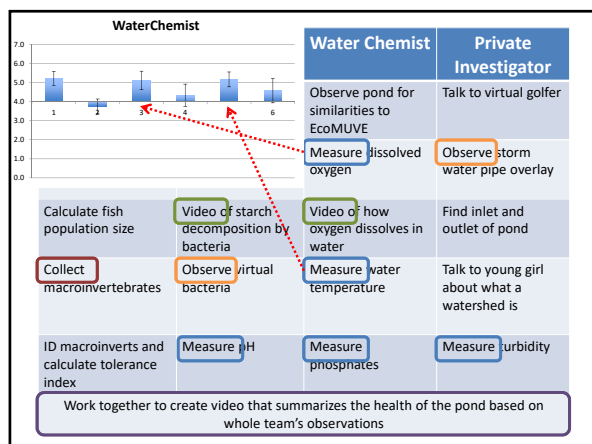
WaterChemist

7.0
6.0
5.0
4.0
3.0
2.0
1.0
0.0

1 2 3 4 5 6

| | | Water Chemist | Private Investigator |
|---|---|---|---|
| | | Observe pond for similarities to EcoMUVE | Talk to virtual golfer |
| | | Measure dissolved oxygen | Observe storm water pipe overlay |
| Calculate fish population size | Video of starch decomposition by bacteria | Video of how oxygen dissolves in water | Find inlet and outlet of pond |
| Collect macroinvertebrates | Observe virtual bacteria | Measure water temperature | Talk to young girl about what a watershed is |
| ID macroinverts and calculate tolerance index | Measure pH | Measure phosphates | Measure turbidity |

Work together to create video that summarizes the health of the pond based on whole team's observations